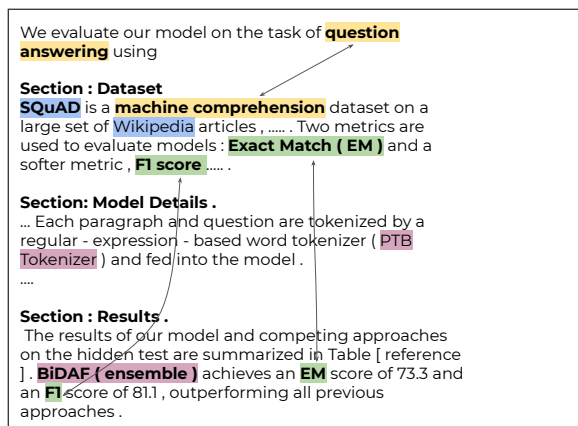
We evaluate our model on the task of **question answering** using

**Section : Dataset**
**SQuAD** is a **machine comprehension** dataset on a large set of Wikipedia articles , ..... . Two metrics are used to evaluate models : **Exact Match ( EM )** and a softer metric , **F1 score** ..... .

**Section: Model Details .**
... Each paragraph and question are tokenized by a regular - expression - based word tokenizer ( PTB Tokenizer ) and fed into the model .
....

**Section : Results .**
The results of our model and competing approaches on the hidden test are summarized in Table [ reference ] . **BiDAF ( ensemble )** achieves an **EM** score of 73.3 and an **F1** score of 81.1 , outperforming all previous approaches .